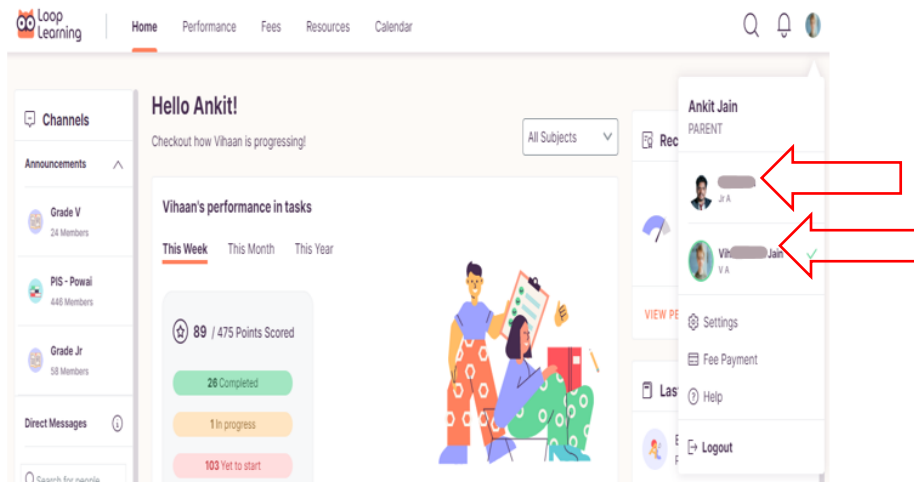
Loop Learning

Home Performance Fees Resources Calendar

Channels

Announcements

Grade V
24 Members

PIS - Powai
446 Members

Grade Jr
58 Members

Direct Messages

Search for people

Hello Ankit!

Checkout how Vihaan is progressing!

All Subjects

Vihaan's performance in tasks

This Week This Month This Year

89 / 475 Points Scored

26 Completed

1 In progress

103 Yet to start

Rec

VIEW PE

Las

Ankit Jain
PARENT

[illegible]
Jr A

Vi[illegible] Jain
V A

Settings

Fee Payment

Help

Logout